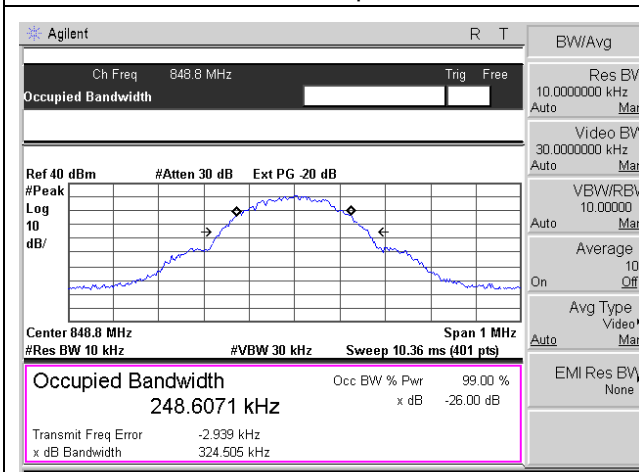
Agilent R T

Ch Freq 848.8 MHz Trig Free

Occupied Bandwidth

Ref 40 dBm #Atten 30 dB Ext PG -20 dB

#Peak
Log
10
dB/

Center 848.8 MHz Span 1 MHz
#Res BW 10 kHz #VBW 30 kHz Sweep 10.36 ms (401 pts)

Occupied Bandwidth
248.6071 kHz

Occ BW % Pwr 99.00 %
x dB -26.00 dB

Transmit Freq Error -2.939 kHz
x dB Bandwidth 324.505 kHz

BW/Avg

Res BW
10.0000000 kHz
Auto Man

Video BW
30.0000000 kHz
Auto Man

VBW/RBW
10.00000
Auto Man

Average
10
On Off

Avg Type
Video
Auto Man

EMI Res BW
None